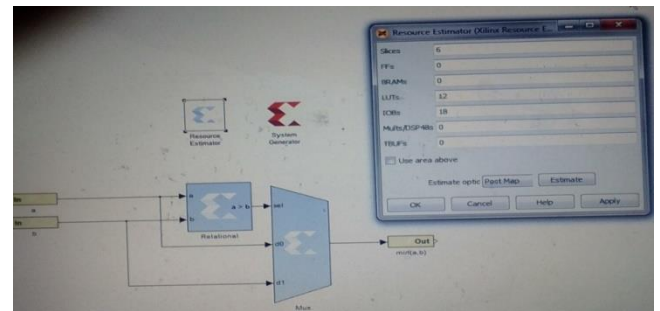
Resource Estimator (Xilinx Resource E...

Slices 6

FFs 0

BRAMs 0

LUTs 12

IOBs 18

Mults/DSP48s 0

TBUFs 0

Use area above

Estimate optic Post Map Estimate

OK Cancel Help Apply

Resource Estimator

System Generator

a

b

a

b

a > b

Relational

sel

d0

d1

Mux

Out

max(a,b)